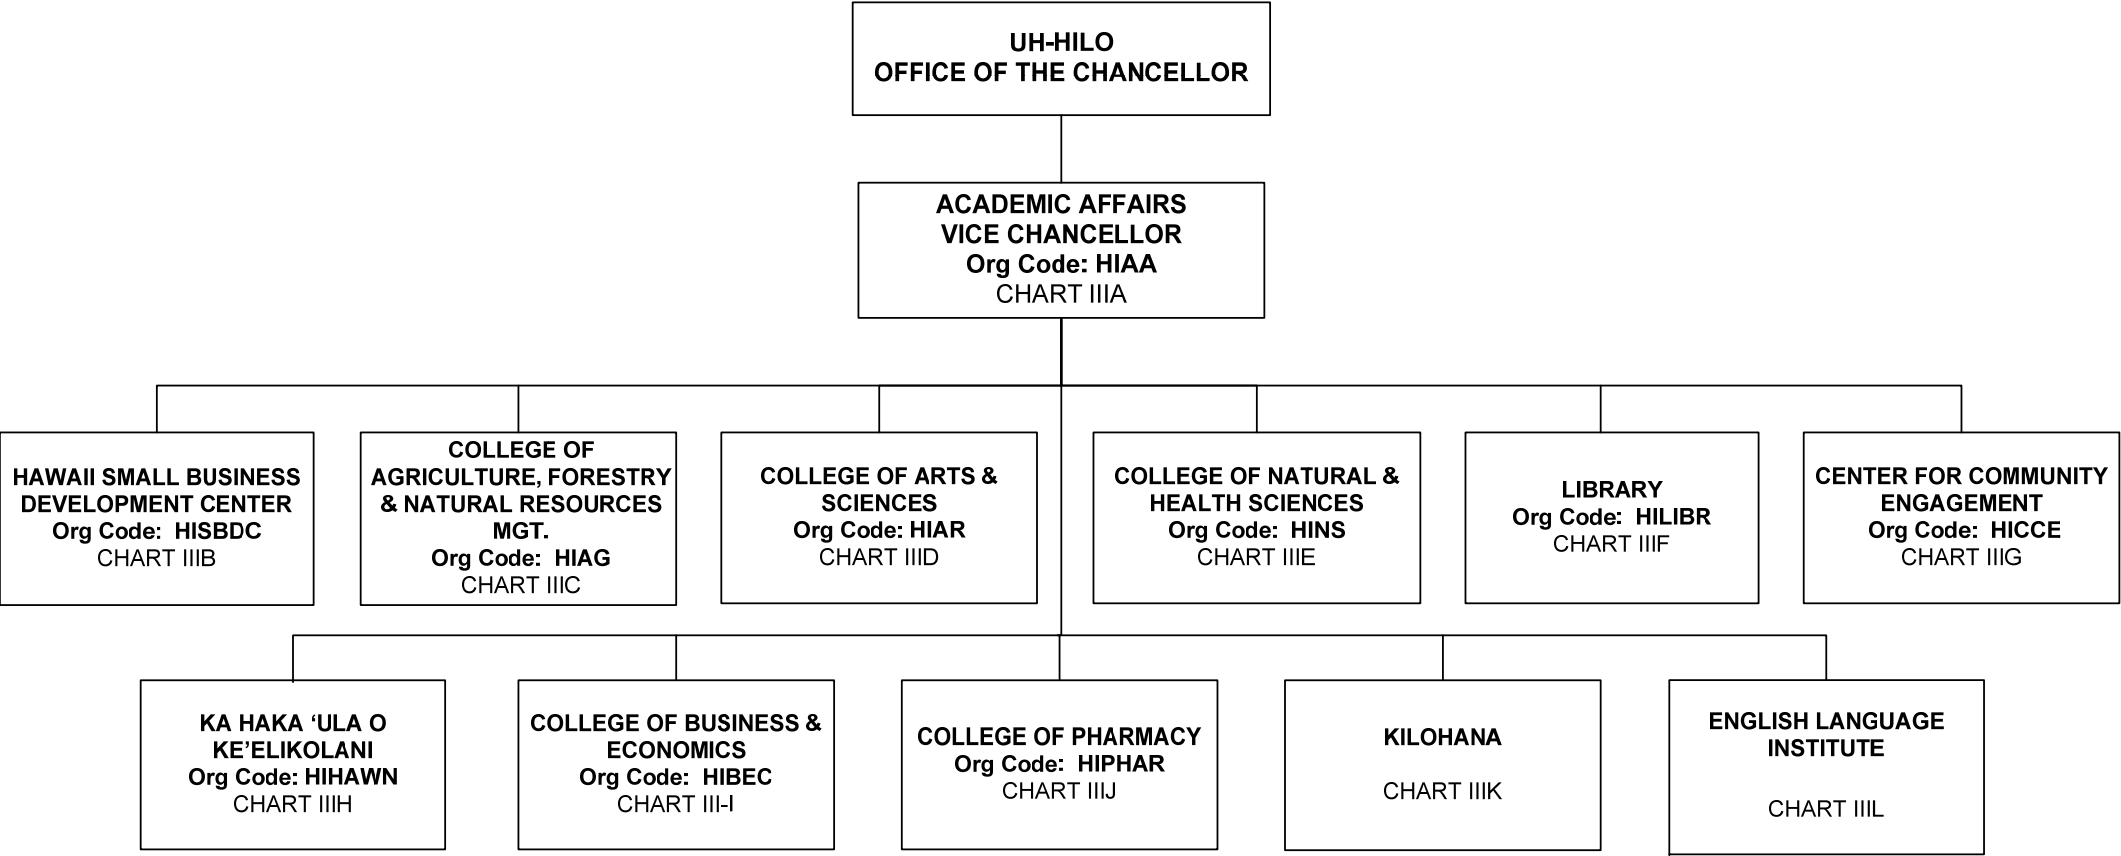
UH-HILO
OFFICE OF THE CHANCELLOR

ACADEMIC AFFAIRS
VICE CHANCELLOR
Org Code: HIAA
CHART IIIA

HAWAII SMALL BUSINESS DEVELOPMENT CENTER
Org Code: HISBDC
CHART IIIB

COLLEGE OF AGRICULTURE, FORESTRY & NATURAL RESOURCES MGT.
Org Code: HIAG
CHART IIIC

COLLEGE OF ARTS & SCIENCES
Org Code: HIAR
CHART IIID

COLLEGE OF NATURAL & HEALTH SCIENCES
Org Code: HINS
CHART IIIE

LIBRARY
Org Code: HILIBR
CHART IIIF

CENTER FOR COMMUNITY ENGAGEMENT
Org Code: HICCE
CHART IIIG

KA HAKA ‘ULA O KE’ELIKOLANI
Org Code: HIHAWN
CHART IIIH

COLLEGE OF BUSINESS & ECONOMICS
Org Code: HIBEC
CHART III-I

COLLEGE OF PHARMACY
Org Code: HIPHAR
CHART IIIJ

KILOHANA
CHART IIIK

ENGLISH LANGUAGE INSTITUTE
CHART IIIL